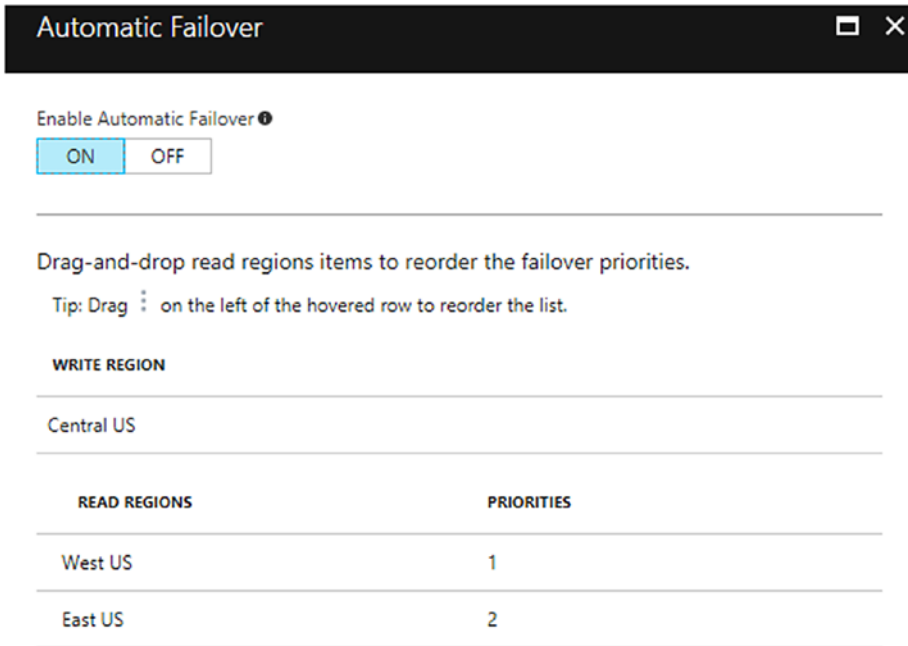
Automatic Failover

Enable Automatic Failover

ON OFF

Drag-and-drop read regions items to reorder the failover priorities.

Tip: Drag ⋮ on the left of the hovered row to reorder the list.

WRITE REGION

Central US

| READ REGIONS | PRIORITIES |
|---|---|
| West US | 1 |
| East US | 2 |